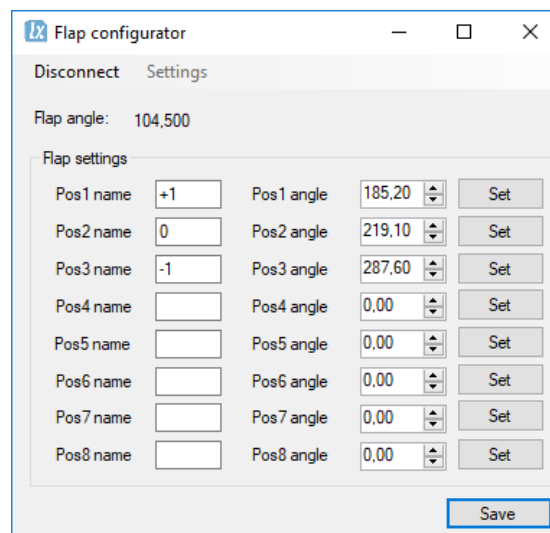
lx Flap configurator

Disconnect Settings

Flap angle: 104,500

Flap settings

| | | | | |
|---|---|---|---|---|
| Pos1 name | +1 | Pos1 angle | 185,20 | Set |
| Pos2 name | 0 | Pos2 angle | 219,10 | Set |
| Pos3 name | -1 | Pos3 angle | 287,60 | Set |
| Pos4 name | | Pos4 angle | 0,00 | Set |
| Pos5 name | | Pos5 angle | 0,00 | Set |
| Pos6 name | | Pos6 angle | 0,00 | Set |
| Pos7 name | | Pos7 angle | 0,00 | Set |
| Pos8 name | | Pos8 angle | 0,00 | Set |

Save